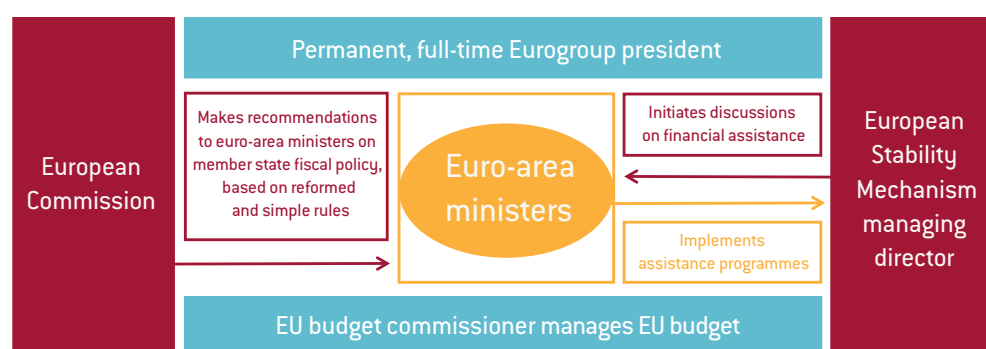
Permanent, full-time Eurogroup president

European Commission

Makes recommendations to euro-area ministers on member state fiscal policy, based on reformed and simple rules

Euro-area ministers

Initiates discussions on financial assistance

Implements assistance programmes

European Stability Mechanism managing director

EU budget commissioner manages EU budget